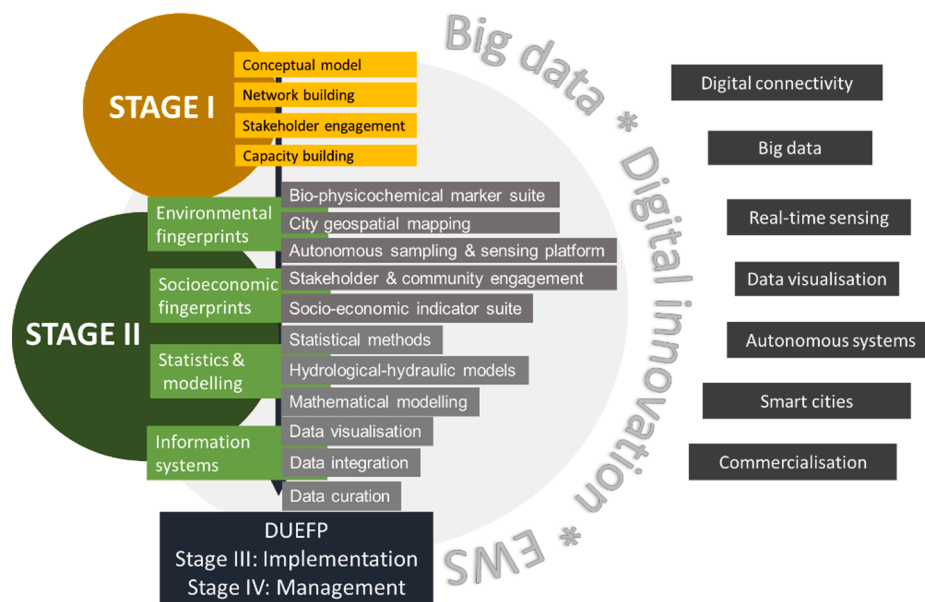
STAGE I

Conceptual model
Network building
Stakeholder engagement
Capacity building

STAGE II

Environmental fingerprints
Bio-physicochemical marker suite
City geospatial mapping
Autonomous sampling & sensing platform

Socioeconomic fingerprints
Stakeholder & community engagement
Socio-economic indicator suite

Statistics & modelling
Statistical methods
Hydrological-hydraulic models
Mathematical modelling

Information systems
Data visualisation
Data integration
Data curation

DUEFP
Stage III: Implementation
Stage IV: Management

Big data * Digital innovation * EWS

Digital connectivity
Big data
Real-time sensing
Data visualisation
Autonomous systems
Smart cities
Commercialisation